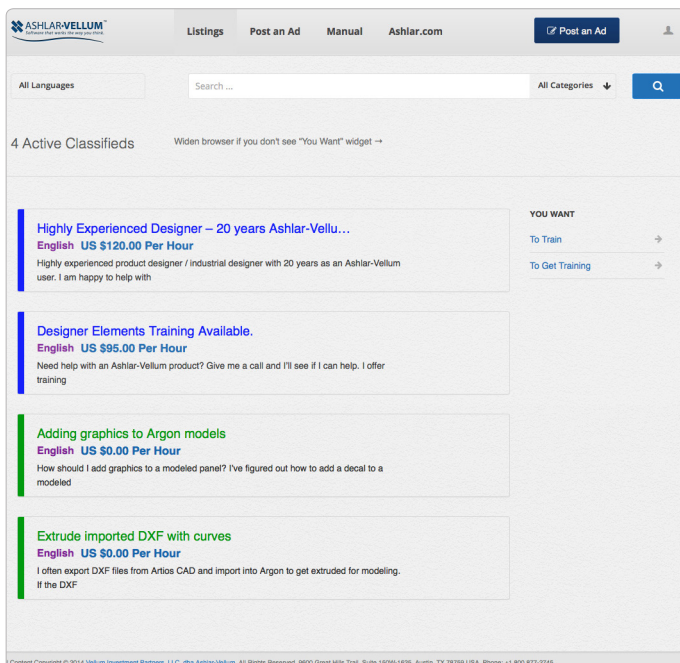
ASHLAR-VELLUM™
Software that works the way you think.

Listings Post an Ad Manual Ashlar.com

Post an Ad

All Languages

Search ...

All Categories

4 Active Classifieds

Widen browser if you don't see "You Want" widget →

Highly Experienced Designer – 20 years Ashlar-Vellu…
English US $120.00 Per Hour
Highly experienced product designer / industrial designer with 20 years as an Ashlar-Vellum user. I am happy to help with

Designer Elements Training Available.
English US $95.00 Per Hour
Need help with an Ashlar-Vellum product? Give me a call and I'll see if I can help. I offer training

Adding graphics to Argon models
English US $0.00 Per Hour
How should I add graphics to a modeled panel? I've figured out how to add a decal to a modeled

Extrude imported DXF with curves
English US $0.00 Per Hour
I often export DXF files from Artios CAD and import into Argon to get extruded for modeling. If the DXF

YOU WANT
To Train
To Get Training

Content Copyright © 2014 Vellum Investment Partners, LLC, dba Ashlar-Vellum. All Rights Reserved. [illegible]